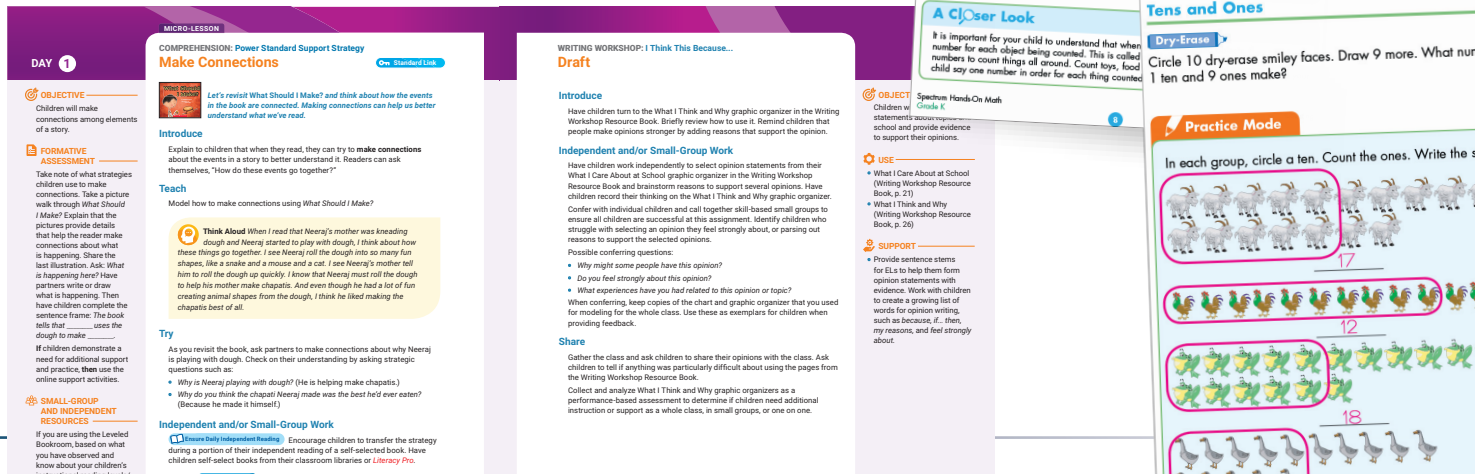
MICRO-LESSON

DAY 1

OBJECTIVE
Children will make connections among elements of a story.

FORMATIVE ASSESSMENT
Take note of what strategies children use to make connections. Take a picture walk through What Should I Make? Explain that the pictures provide details that help the reader make connections about what is happening. Share the last illustration. Ask: What is happening here? Have partners write or draw what is happening. Then have children complete the sentence frame: The book tells that _______ uses the dough to make _______.
If children demonstrate a need for additional support and practice, then use the online support activities.

SMALL-GROUP AND INDEPENDENT RESOURCES
If you are using the Leveled Bookroom, based on what you have observed and know about your children's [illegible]

COMPREHENSION: Power Standard Support Strategy
Make Connections
Standard Link

Let's revisit What Should I Make? and think about how the events in the book are connected. Making connections can help us better understand what we've read.

Introduce
Explain to children that when they read, they can try to make connections about the events in a story to better understand it. Readers can ask themselves, "How do these events go together?"

Teach
Model how to make connections using What Should I Make?

Think Aloud When I read that Neeraj's mother was kneading dough and Neeraj started to play with dough, I think about how these things go together. I see Neeraj roll the dough into so many fun shapes, like a snake and a mouse and a cat. I see Neeraj's mother tell him to roll the dough up quickly. I know that Neeraj must roll the dough to help his mother make chapatis. And even though he had a lot of fun creating animal shapes from the dough, I think he liked making the chapatis best of all.

Try
As you revisit the book, ask partners to make connections about why Neeraj is playing with dough. Check on their understanding by asking strategic questions such as:
• Why is Neeraj playing with dough? (He is helping make chapatis.)
• Why do you think the chapati Neeraj made was the best he'd ever eaten? (Because he made it himself.)

Independent and/or Small-Group Work
Ensure Daily Independent Reading Encourage children to transfer the strategy during a portion of their independent reading of a self-selected book. Have children self-select books from their classroom libraries or Literacy Pro.

WRITING WORKSHOP: I Think This Because...
Draft

Introduce
Have children turn to the What I Think and Why graphic organizer in the Writing Workshop Resource Book. Briefly review how to use it. Remind children that people make opinions stronger by adding reasons that support the opinion.

Independent and/or Small-Group Work
Have children work independently to select opinion statements from their What I Care About at School graphic organizer in the Writing Workshop Resource Book and brainstorm reasons to support several opinions. Have children record their thinking on the What I Think and Why graphic organizer.
Confer with individual children and call together skill-based small groups to ensure all children are successful at this assignment. Identify children who struggle with selecting an opinion they feel strongly about, or parsing out reasons to support the selected opinions.
Possible conferring questions:
• Why might some people have this opinion?
• Do you feel strongly about this opinion?
• What experiences have you had related to this opinion or topic?
When conferring, keep copies of the chart and graphic organizer that you used for modeling for the whole class. Use these as exemplars for children when providing feedback.

Share
Gather the class and ask children to share their opinions with the class. Ask children to tell if anything was particularly difficult about using the pages from the Writing Workshop Resource Book.
Collect and analyze What I Think and Why graphic organizers as a performance-based assessment to determine if children need additional instruction or support as a whole class, in small groups, or one on one.

OBJECT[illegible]
Children w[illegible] statements about topics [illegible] school and provide evidence to support their opinions.

USE
• What I Care About at School (Writing Workshop Resource Book, p. 21)
• What I Think and Why (Writing Workshop Resource Book, p. 26)

SUPPORT
• Provide sentence stems for ELs to help them form opinion statements with evidence. Work with children to create a growing list of words for opinion writing, such as because, if... then, my reasons, and feel strongly about.

A Closer Look
It is important for your child to understand that when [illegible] number for each object being counted. This is called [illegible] numbers to count things all around. Count toys, food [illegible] child say one number in order for each thing counted.

Spectrum Hands-On Math
Grade K

Tens and Ones
Dry-Erase
Circle 10 dry-erase smiley faces. Draw 9 more. What num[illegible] 1 ten and 9 ones make?

Practice Mode
In each group, circle a ten. Count the ones. Write the s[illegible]
17
12
18